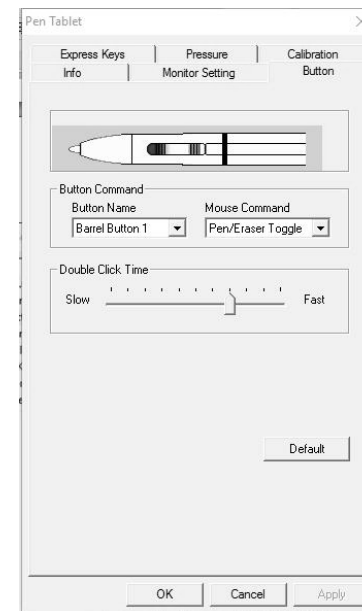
Pen Tablet

Express Keys
Pressure
Calibration
Info
Monitor Setting
Button

Button Command
Button Name
Mouse Command
Barrel Button 1
Pen/Eraser Toggle

Double Click Time
Slow
Fast

Default

OK
Cancel
Apply